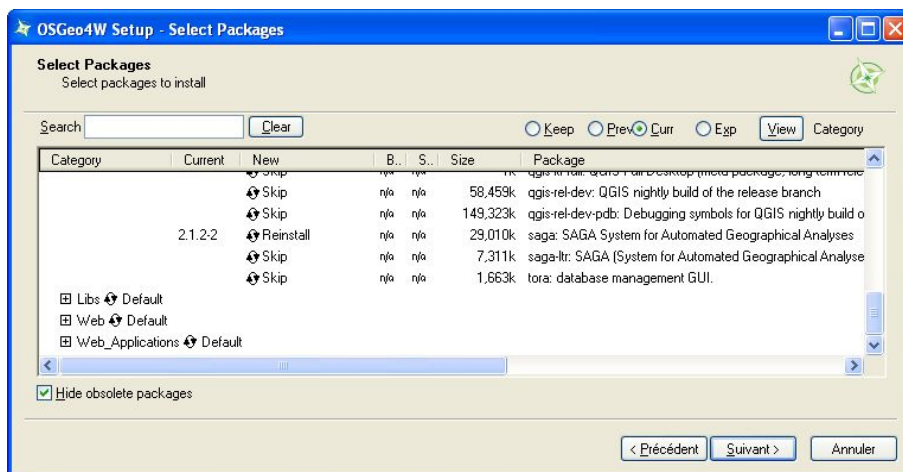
OSGeo4W Setup - Select Packages

Select Packages
Select packages to install

Search [Clear] Keep Prev Curr Exp View Category

| Category | Current | New | B.. | S.. | Size | Package |
|---|---|---|---|---|---|---|
| | | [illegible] | | | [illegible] | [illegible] |
| | | Skip | n/a | n/a | 58,459k | qgis-rel-dev: QGIS nightly build of the release branch |
| | | Skip | n/a | n/a | 149,323k | qgis-rel-dev-pdb: Debugging symbols for QGIS nightly build o |
| | 2.1.2-2 | Reinstall | n/a | n/a | 29,010k | saga: SAGA System for Automated Geographical Analyses |
| | | Skip | n/a | n/a | 7,311k | saga-ltr: SAGA (System for Automated Geographical Analyse |
| | | Skip | n/a | n/a | 1,663k | tora: database management GUI. |

⊞ Libs Default
⊞ Web Default
⊞ Web_Applications Default

Hide obsolete packages

< Précédent   Suivant >   Annuler